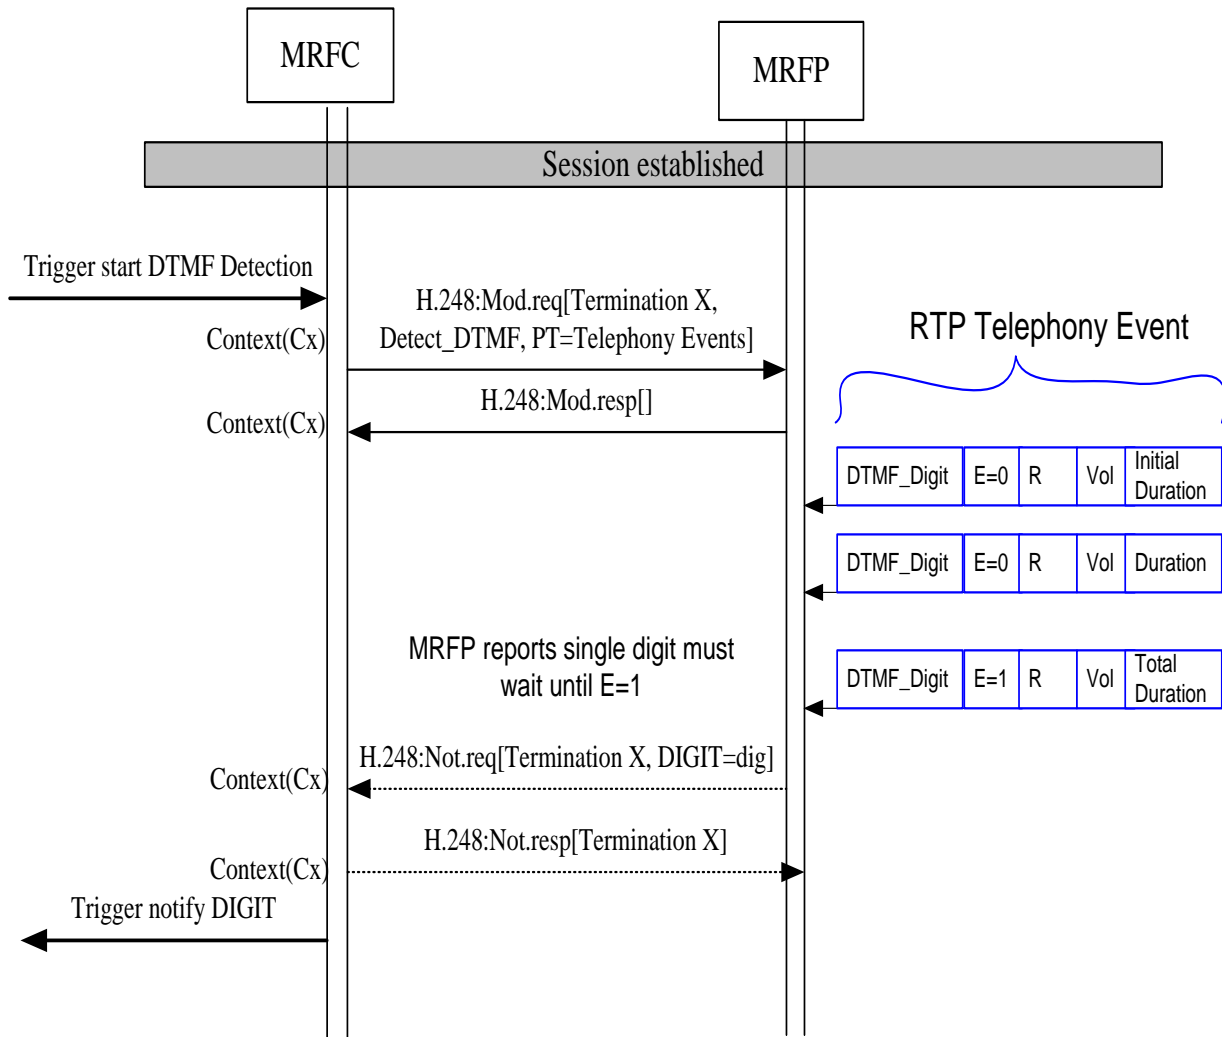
MRFC

MRFP

Session established

Trigger start DTMF Detection

Context(Cx)

H.248:Mod.req[Termination X, Detect_DTMF, PT=Telephony Events]

RTP Telephony Event

Context(Cx)

H.248:Mod.resp[]

| DTMF_Digit | E=0 | R | Vol | Initial Duration |
|---|---|---|---|---|

| DTMF_Digit | E=0 | R | Vol | Duration |
|---|---|---|---|---|

MRFP reports single digit must wait until E=1

| DTMF_Digit | E=1 | R | Vol | Total Duration |
|---|---|---|---|---|

Context(Cx)

H.248:Not.req[Termination X, DIGIT=dig]

H.248:Not.resp[Termination X]

Context(Cx)

Trigger notify DIGIT